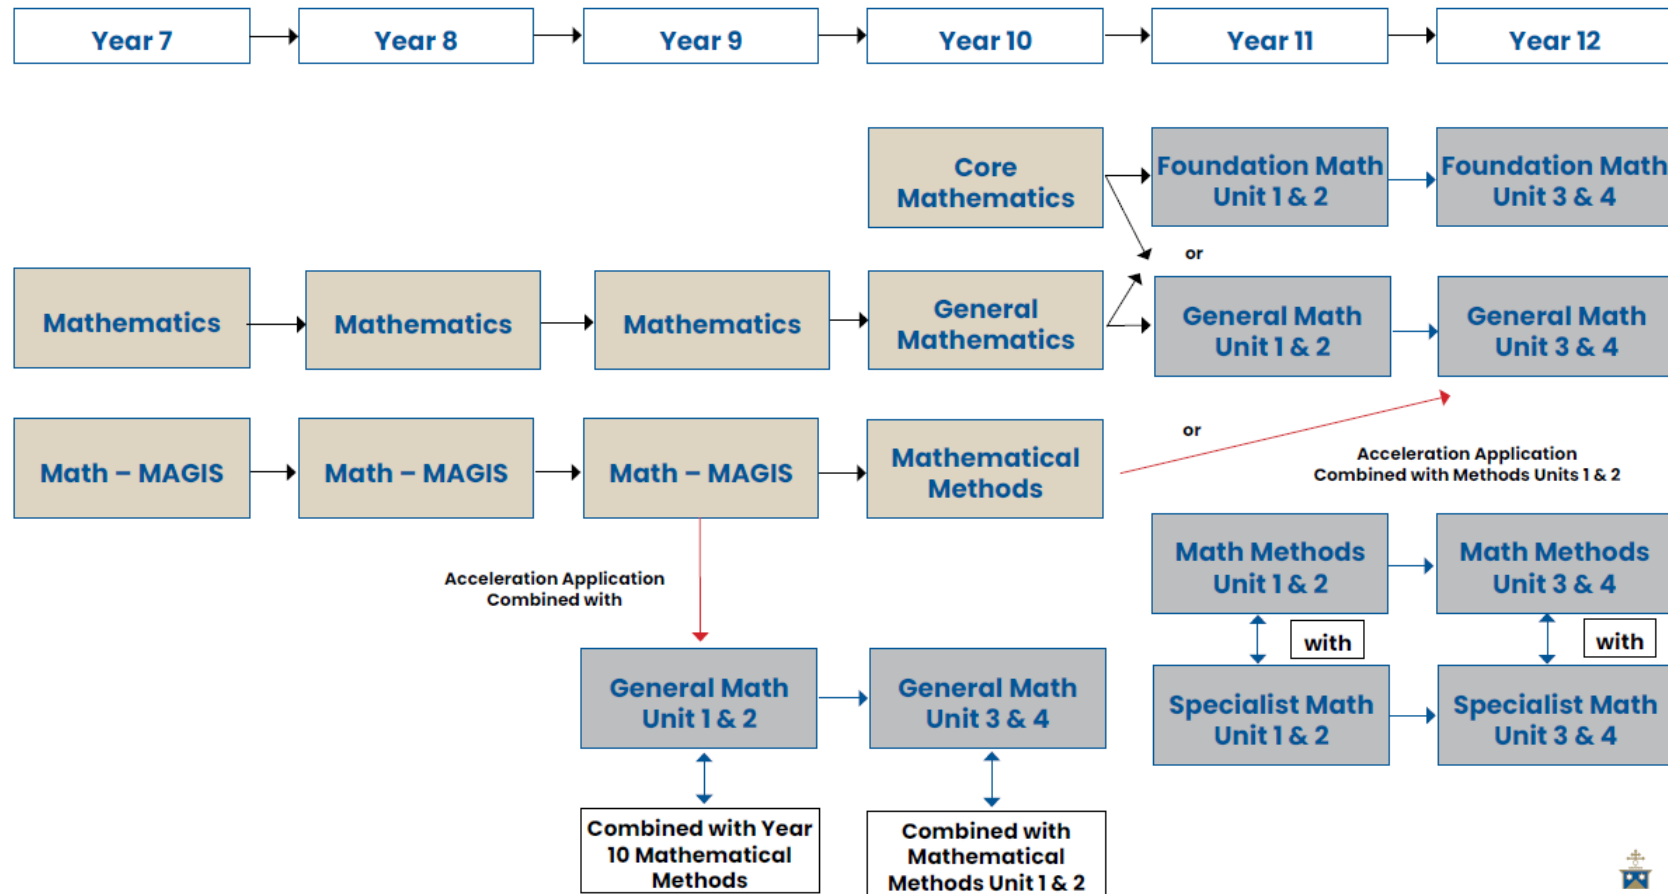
Year 7

Year 8

Year 9

Year 10

Year 11

Year 12

Core Mathematics

Foundation Math Unit 1 & 2

Foundation Math Unit 3 & 4

or

Mathematics

Mathematics

Mathematics

General Mathematics

General Math Unit 1 & 2

General Math Unit 3 & 4

Math – MAGIS

Math – MAGIS

Math – MAGIS

Mathematical Methods

or

Acceleration Application Combined with Methods Units 1 & 2

Math Methods Unit 1 & 2

Math Methods Unit 3 & 4

with

with

Specialist Math Unit 1 & 2

Specialist Math Unit 3 & 4

Acceleration Application Combined with

General Math Unit 1 & 2

General Math Unit 3 & 4

Combined with Year 10 Mathematical Methods

Combined with Mathematical Methods Unit 1 & 2